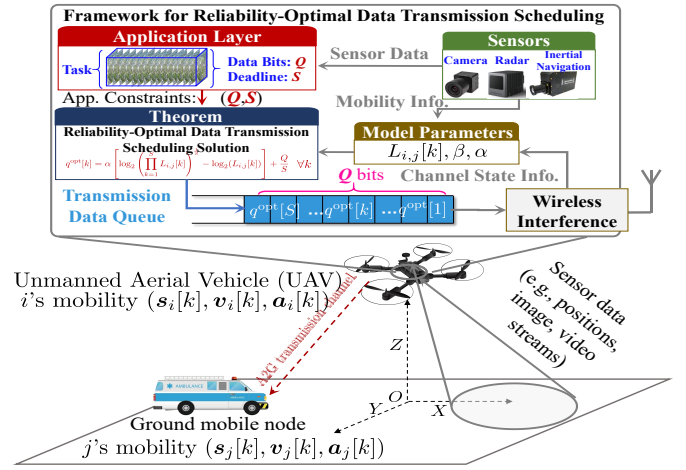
Framework for Reliability-Optimal Data Transmission Scheduling

Application Layer

Task

Data Bits: $Q$
Deadline: $S$

Sensor Data

Sensors

Camera Radar Inertial Navigation

App. Constraints: ($Q$,$S$)

Mobility Info.

Theorem

Reliability-Optimal Data Transmission Scheduling Solution

$q^{\mathrm{opt}}[k] = \alpha \left[ \log_2 \left( \prod_{k=1}^{S} L_{i,j}[k] \right)^{\frac{1}{S}} - \log_2(L_{i,j}[k]) \right] + \frac{Q}{S} \ \ \forall k$

Model Parameters

$L_{i,j}[k], \beta, \alpha$

$Q$ bits

Channel State Info.

Transmission Data Queue

$q^{\mathrm{opt}}[S]$ $\dots q^{\mathrm{opt}}[k]$ $\dots q^{\mathrm{opt}}[1]$

Wireless Interference

Unmanned Aerial Vehicle (UAV)
$i$'s mobility $(\boldsymbol{s}_i[k], \boldsymbol{v}_i[k], \boldsymbol{a}_i[k])$

A2G transmission channel

Sensor data (e.g., positions, image, video streams)

$Z$

$O$

$Y$

$X$

AMBULANCE

Ground mobile node
$j$'s mobility $(\boldsymbol{s}_j[k], \boldsymbol{v}_j[k], \boldsymbol{a}_j[k])$